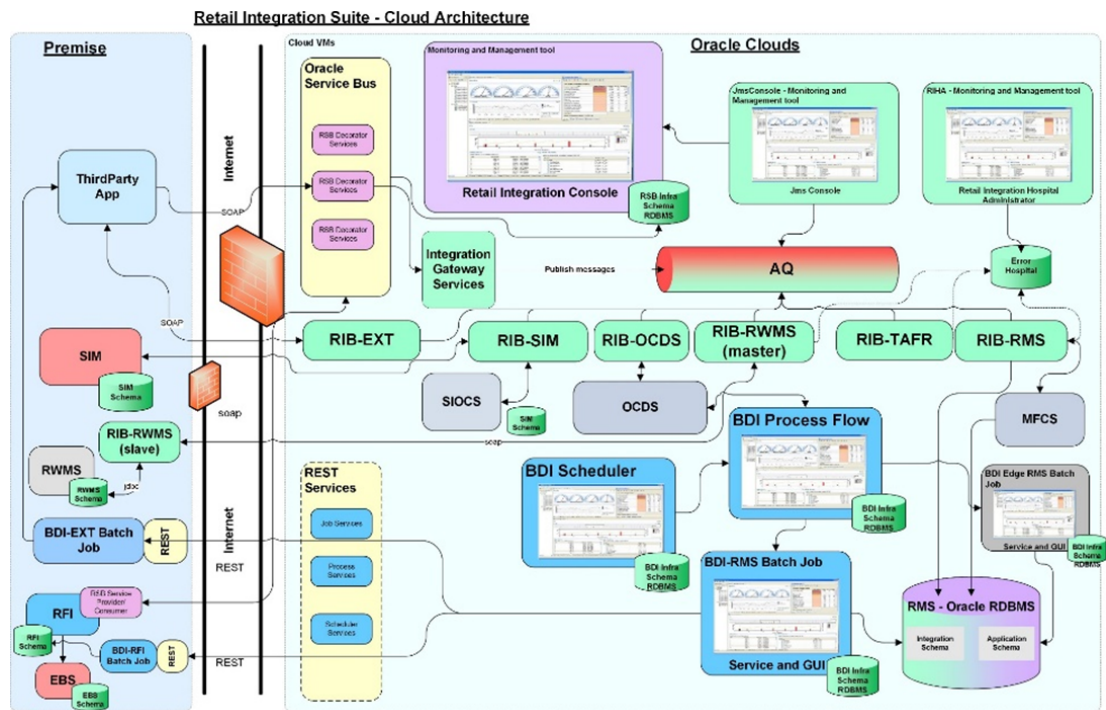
Retail Integration Suite - Cloud Architecture

Premise

ThirdParty App

SOAP

SIM

SIM Schema

soap

RIB-RWMS (slave)

RWMS

RWMS Schema

jdbc

BDI-EXT Batch Job

REST

RFI

RSB Service Provider/ Consumer

RFI Schema

BDI-RFI Batch Job

REST

EBS

EBS Schema

Internet

Internet

REST

REST

Cloud VMs

Oracle Service Bus

RSB Decorator Services

RSB Decorator Services

RSB Decorator Services

SOAP

Integration Gateway Services

REST Services

Job Services

Process Services

Scheduler Services

Oracle Clouds

Monitoring and Management tool

Retail Integration Console

RSB Infra Schema RDBMS

JmsConsole - Monitoring and Management tool

Jms Console

RIHA - Monitoring and Management tool

Retail Integration Hospital Administrator

Error Hospital

Publish messages

AQ

RIB-EXT

RIB-SIM

RIB-OCDS

RIB-RWMS (master)

RIB-TAFR

RIB-RMS

SIOCS

SIM Schema

OCDS

MFCS

soap

BDI Process Flow

BDI Infra Schema RDBMS

BDI Scheduler

BDI Infra Schema RDBMS

BDI-RMS Batch Job

Service and GUI

BDI Infra Schema RDBMS

BDI Edge RMS Batch Job

Service and GUI

BDI Infra Schema RDBMS

RMS - Oracle RDBMS

Integration Schema

Application Schema